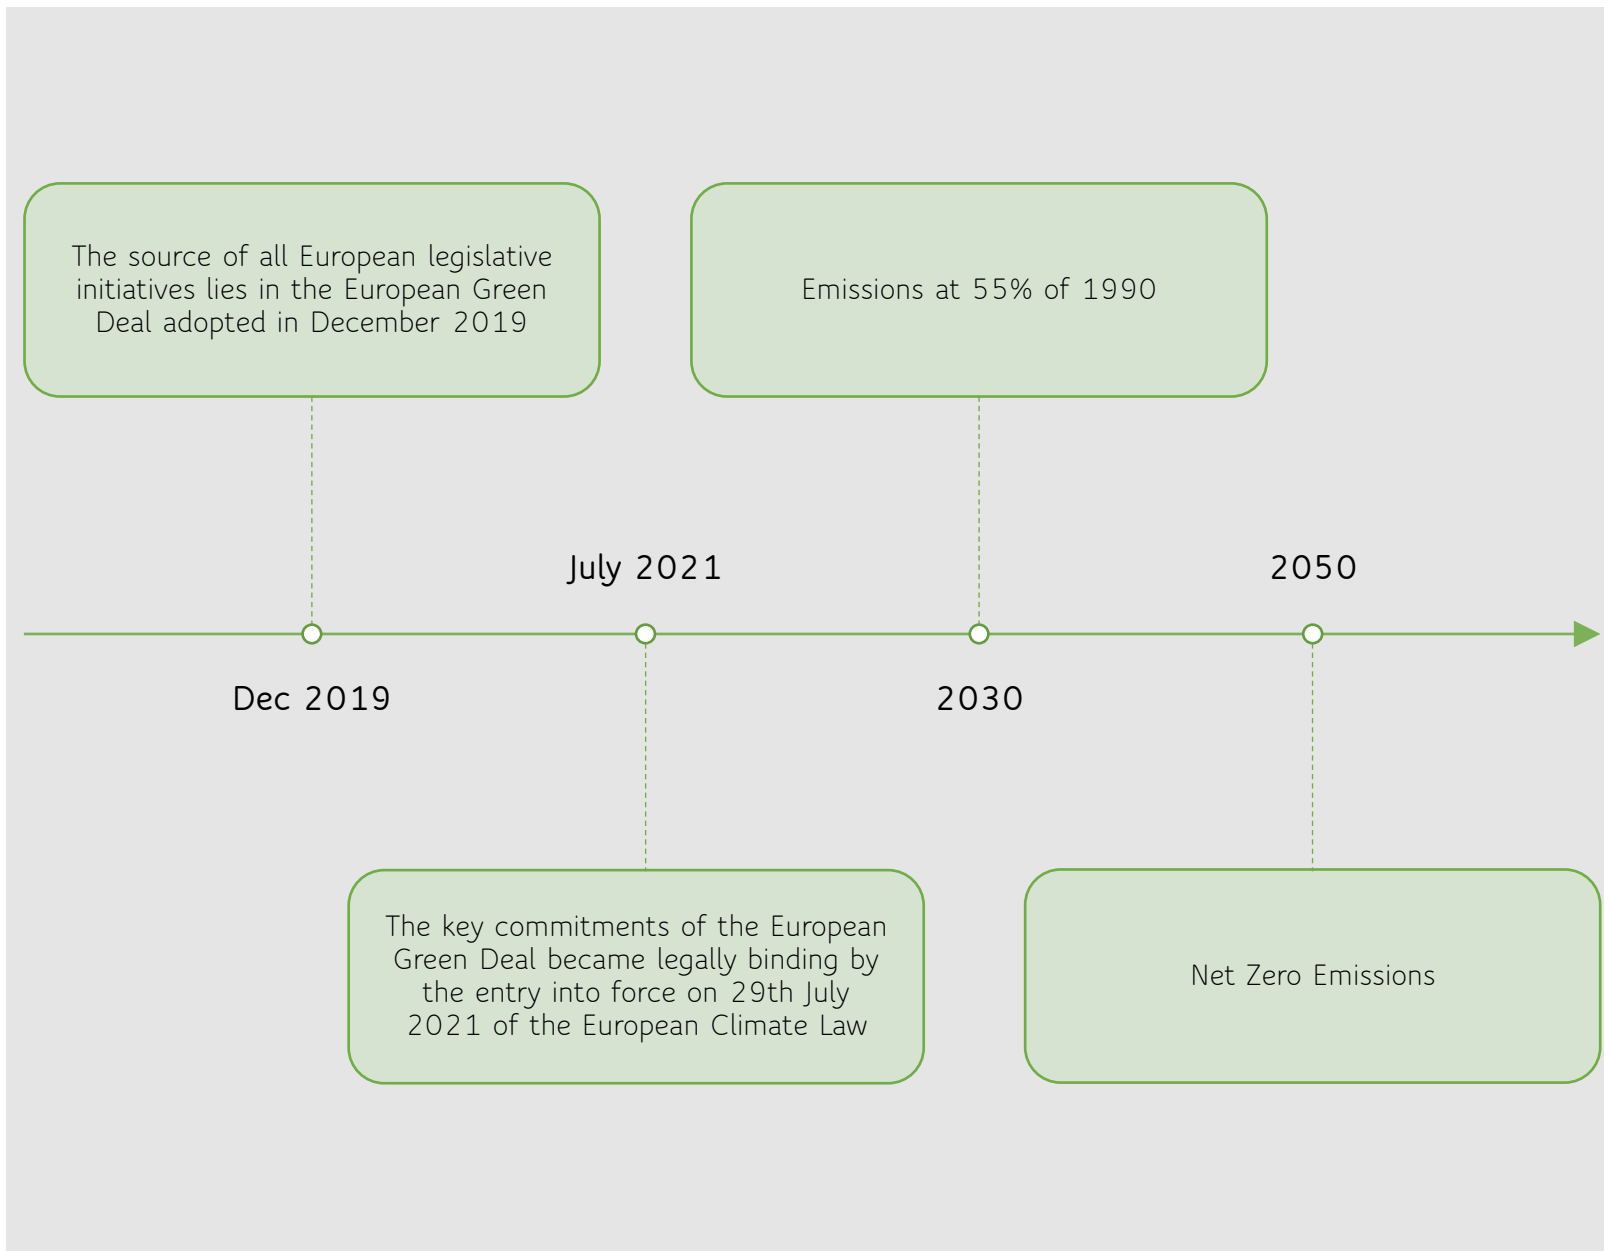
The source of all European legislative initiatives lies in the European Green Deal adopted in December 2019

Emissions at 55% of 1990

July 2021

2050

Dec 2019

2030

The key commitments of the European Green Deal became legally binding by the entry into force on 29th July 2021 of the European Climate Law

Net Zero Emissions